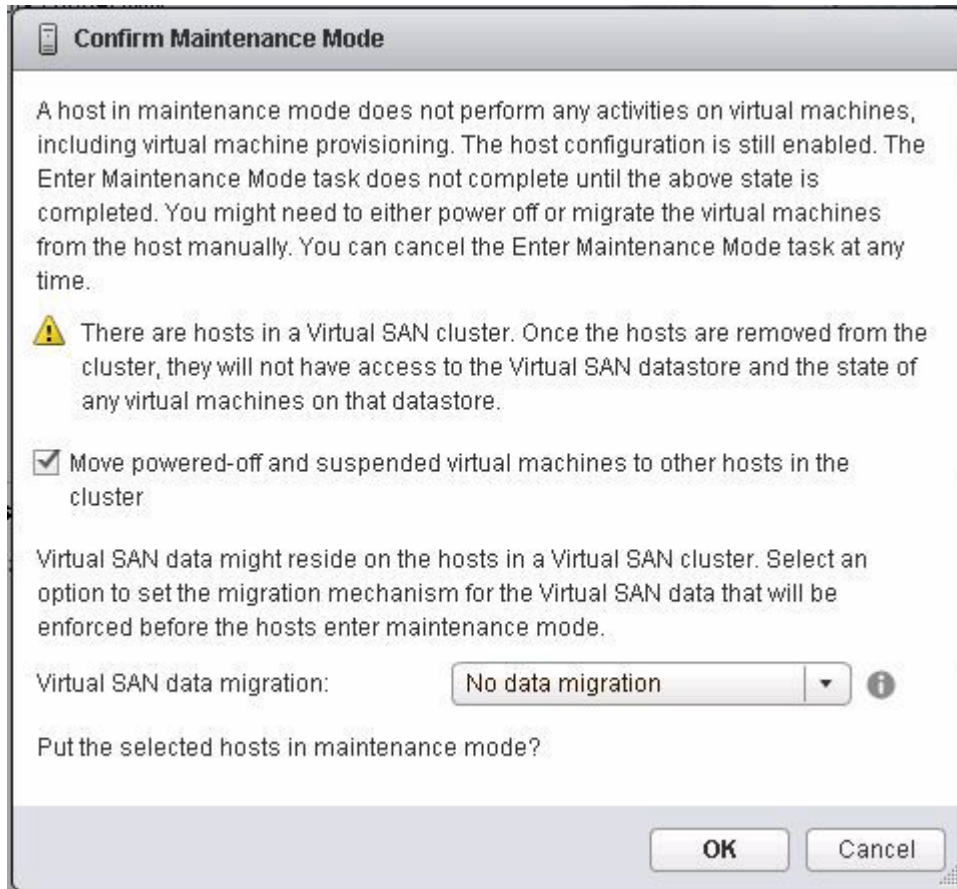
Confirm Maintenance Mode

A host in maintenance mode does not perform any activities on virtual machines, including virtual machine provisioning. The host configuration is still enabled. The Enter Maintenance Mode task does not complete until the above state is completed. You might need to either power off or migrate the virtual machines from the host manually. You can cancel the Enter Maintenance Mode task at any time.

There are hosts in a Virtual SAN cluster. Once the hosts are removed from the cluster, they will not have access to the Virtual SAN datastore and the state of any virtual machines on that datastore.

Move powered-off and suspended virtual machines to other hosts in the cluster

Virtual SAN data might reside on the hosts in a Virtual SAN cluster. Select an option to set the migration mechanism for the Virtual SAN data that will be enforced before the hosts enter maintenance mode.

Virtual SAN data migration: No data migration

Put the selected hosts in maintenance mode?

OK Cancel